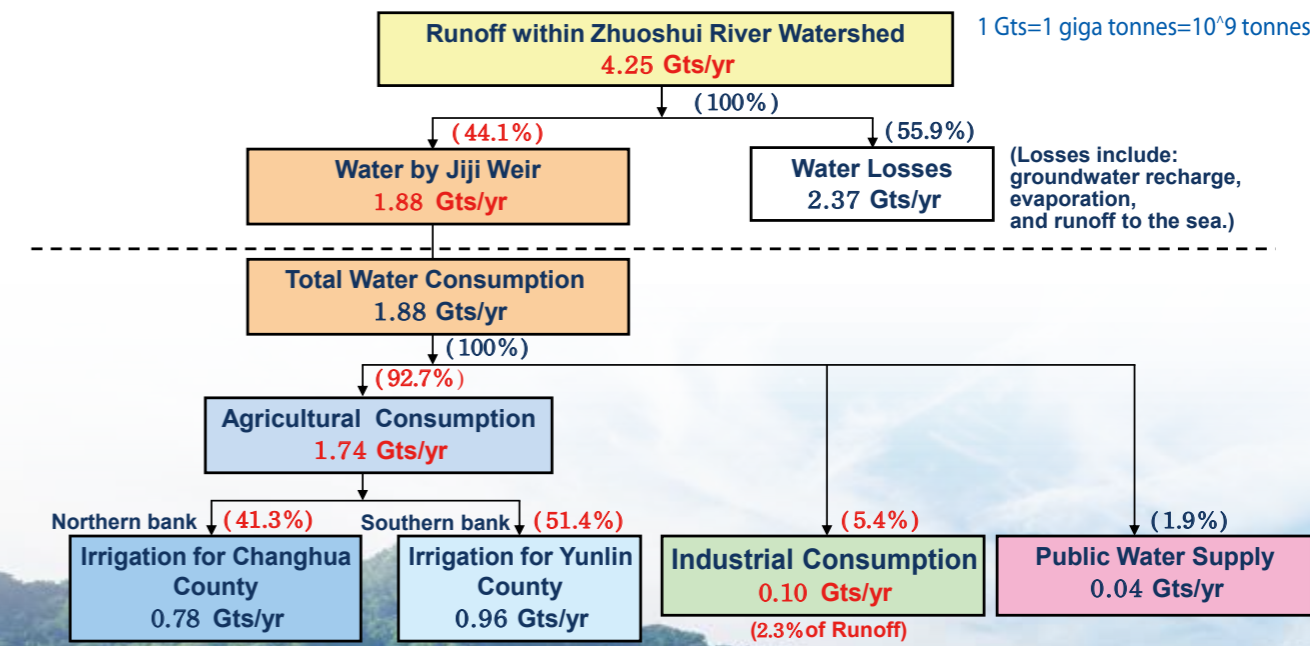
Runoff within Zhuoshui River Watershed
4.25 Gts/yr

1 Gts=1 giga tonnes=10^9 tonnes

(100%)

(44.1%)

(55.9%)

Water by Jiji Weir
1.88 Gts/yr

Water Losses
2.37 Gts/yr

(Losses include: groundwater recharge, evaporation, and runoff to the sea.)

Total Water Consumption
1.88 Gts/yr

(100%)

(92.7%)

Agricultural Consumption
1.74 Gts/yr

Northern bank (41.3%)

Southern bank (51.4%)

(5.4%)

(1.9%)

Irrigation for Changhua County
0.78 Gts/yr

Irrigation for Yunlin County
0.96 Gts/yr

Industrial Consumption
0.10 Gts/yr
(2.3%of Runoff)

Public Water Supply
0.04 Gts/yr